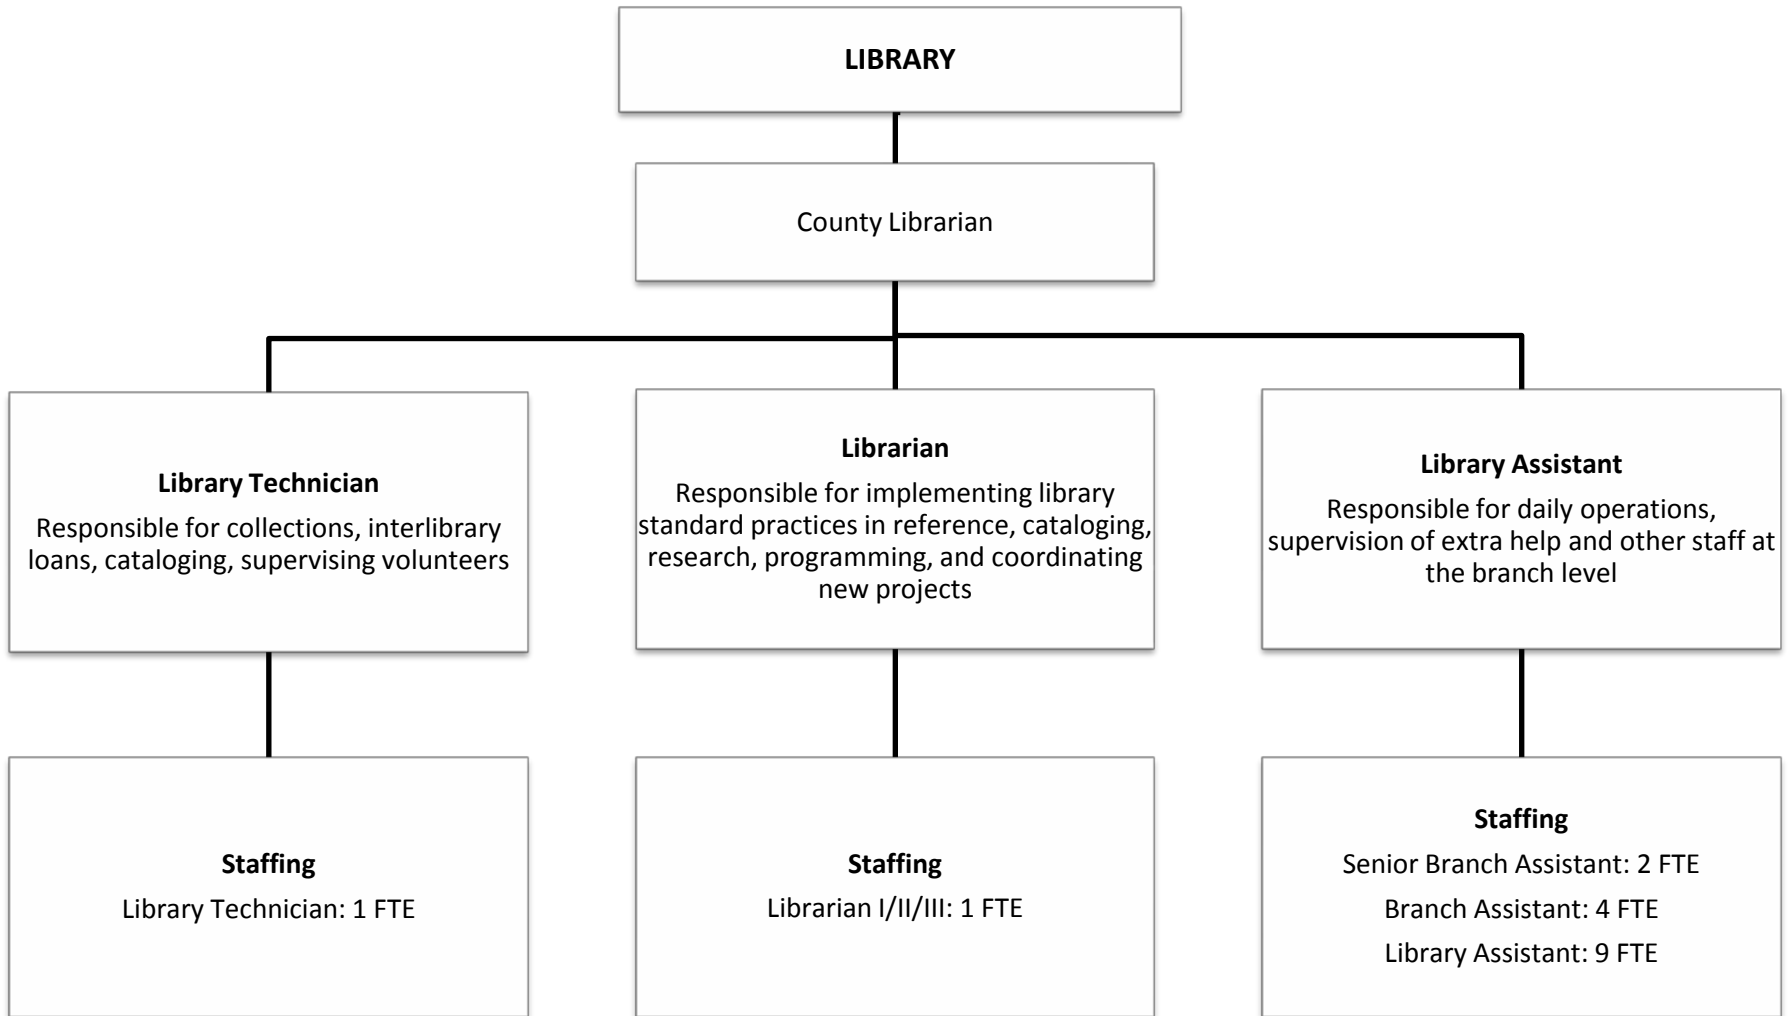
**LIBRARY**

County Librarian

**Library Technician**
Responsible for collections, interlibrary loans, cataloging, supervising volunteers

**Librarian**
Responsible for implementing library standard practices in reference, cataloging, research, programming, and coordinating new projects

**Library Assistant**
Responsible for daily operations, supervision of extra help and other staff at the branch level

**Staffing**
Library Technician: 1 FTE

**Staffing**
Librarian I/II/III: 1 FTE

**Staffing**
Senior Branch Assistant: 2 FTE
Branch Assistant: 4 FTE
Library Assistant: 9 FTE